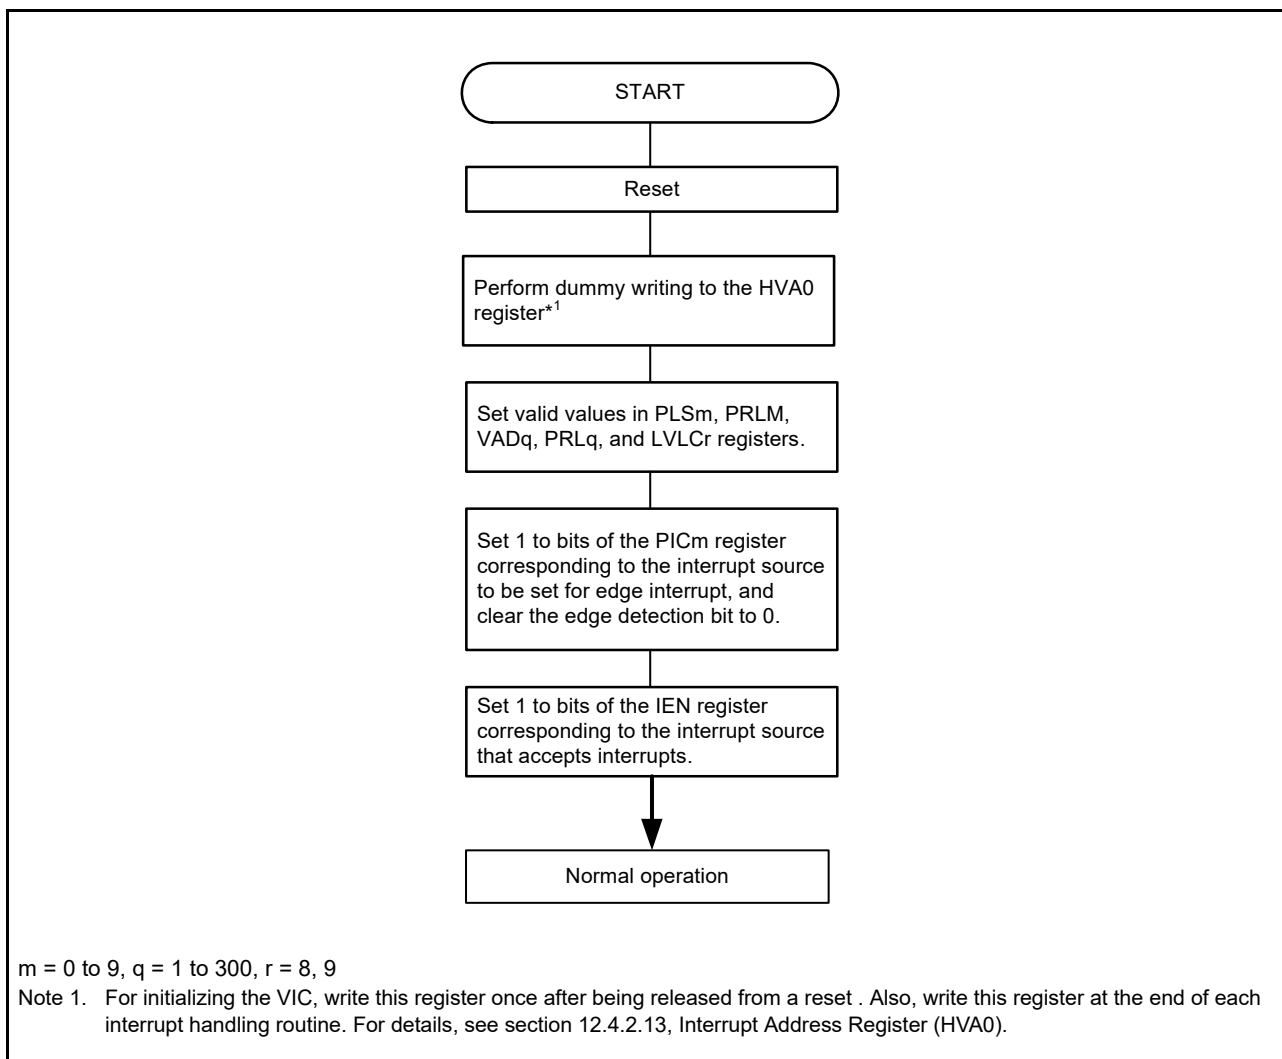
START

Reset

Perform dummy writing to the HVA0 register$^{*1}$

Set valid values in PLSm, PRLM, VADq, PRLq, and LVLCr registers.

Set 1 to bits of the PICm register corresponding to the interrupt source to be set for edge interrupt, and clear the edge detection bit to 0.

Set 1 to bits of the IEN register corresponding to the interrupt source that accepts interrupts.

Normal operation

m = 0 to 9, q = 1 to 300, r = 8, 9

Note 1. For initializing the VIC, write this register once after being released from a reset . Also, write this register at the end of each interrupt handling routine. For details, see section 12.4.2.13, Interrupt Address Register (HVA0).